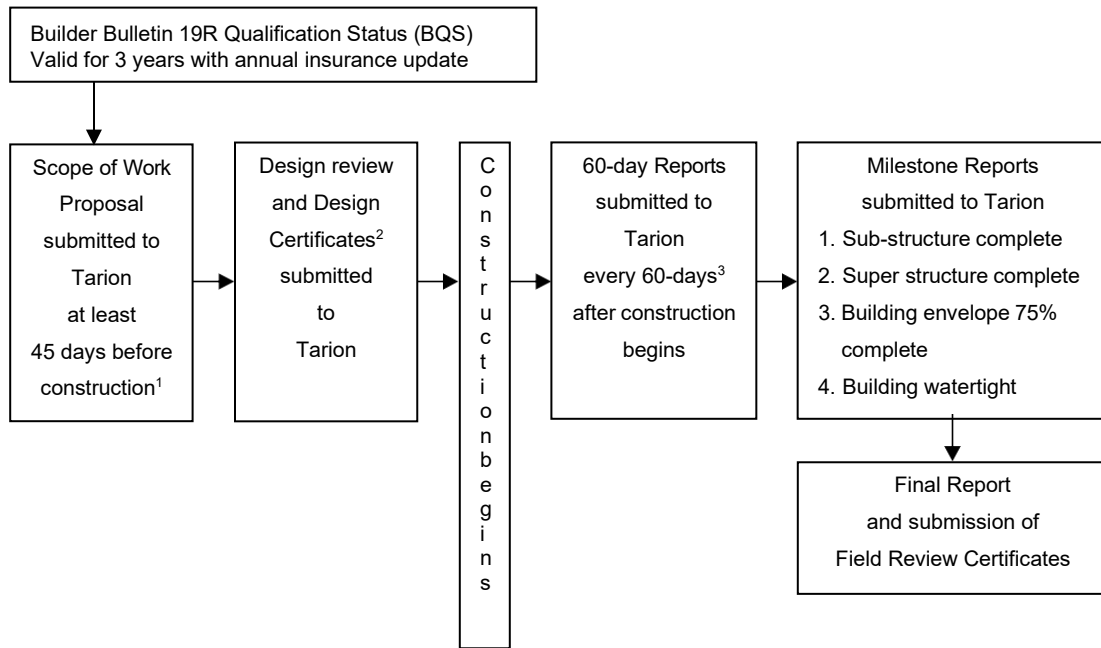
Builder Bulletin 19R Qualification Status (BQS)
Valid for 3 years with annual insurance update

Scope of Work Proposal submitted to Tarion at least 45 days before construction$^1$

Design review and Design Certificates$^2$ submitted to Tarion

Construction begins

60-day Reports submitted to Tarion every 60-days$^3$ after construction begins

Milestone Reports submitted to Tarion
1. Sub-structure complete
2. Super structure complete
3. Building envelope 75% complete
4. Building watertight

Final Report and submission of Field Review Certificates